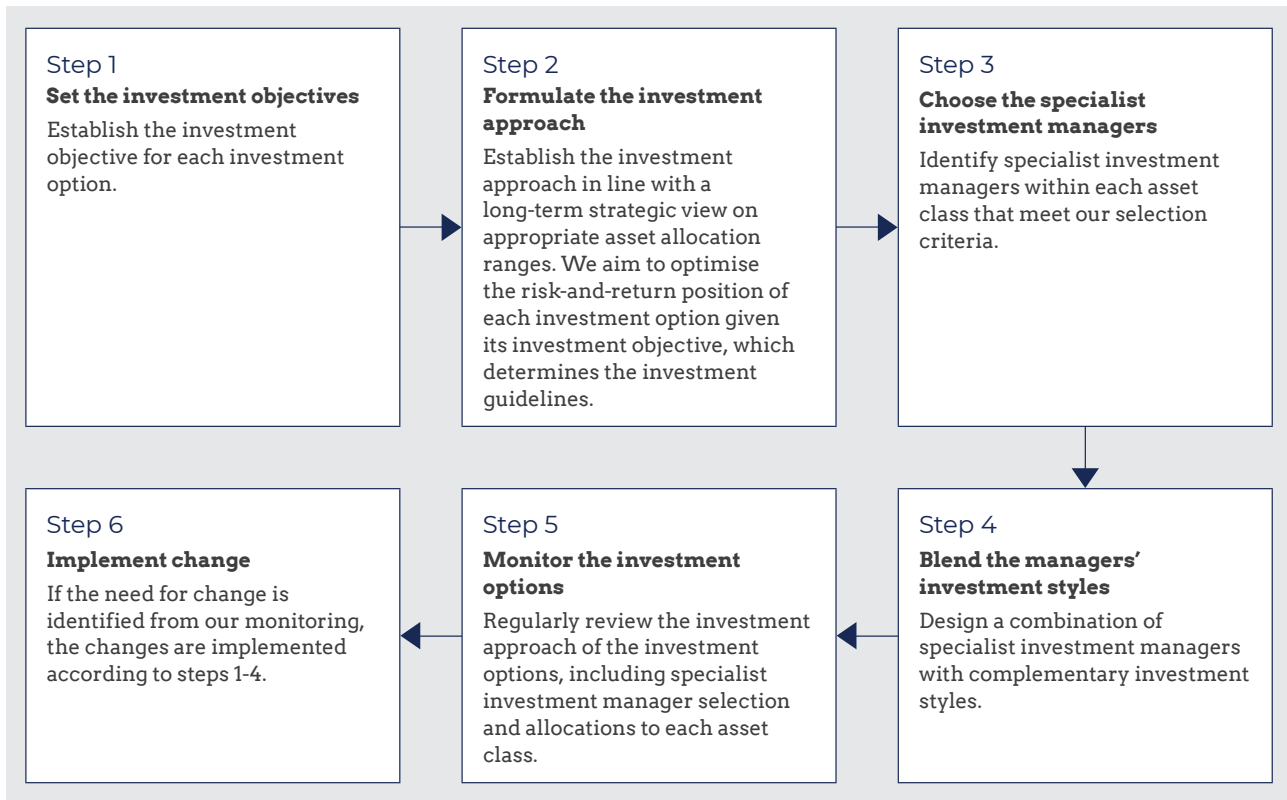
Step 1
**Set the investment objectives**
Establish the investment objective for each investment option.

Step 2
**Formulate the investment approach**
Establish the investment approach in line with a long-term strategic view on appropriate asset allocation ranges. We aim to optimise the risk-and-return position of each investment option given its investment objective, which determines the investment guidelines.

Step 3
**Choose the specialist investment managers**
Identify specialist investment managers within each asset class that meet our selection criteria.

Step 4
**Blend the managers' investment styles**
Design a combination of specialist investment managers with complementary investment styles.

Step 5
**Monitor the investment options**
Regularly review the investment approach of the investment options, including specialist investment manager selection and allocations to each asset class.

Step 6
**Implement change**
If the need for change is identified from our monitoring, the changes are implemented according to steps 1-4.